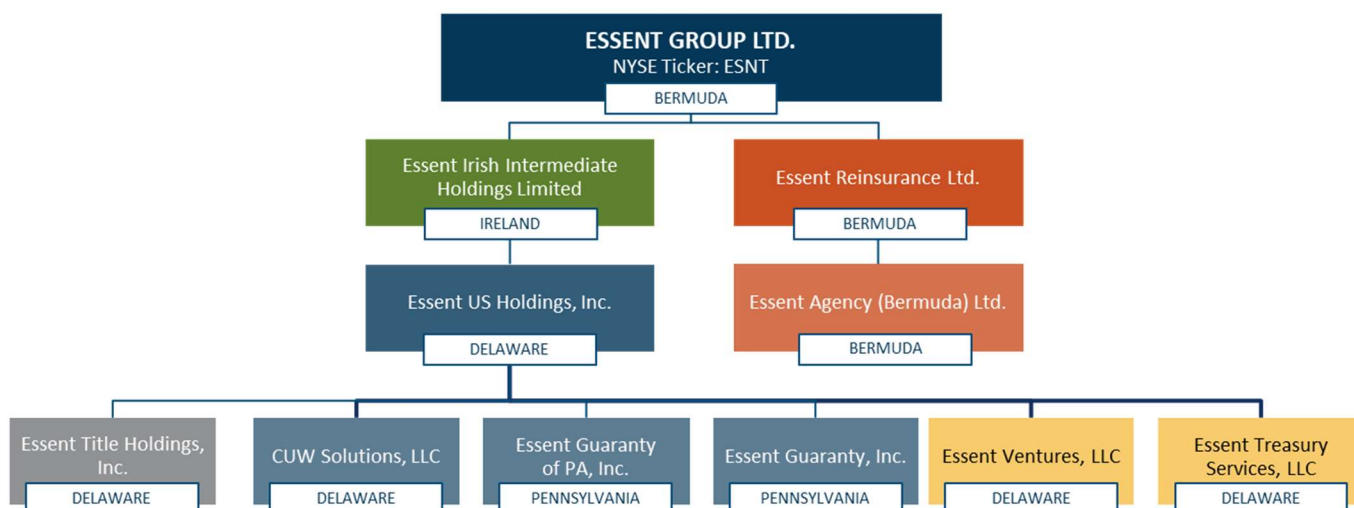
ESSENT GROUP LTD.
NYSE Ticker: ESNT
BERMUDA

Essent Irish Intermediate Holdings Limited
IRELAND

Essent Reinsurance Ltd.
BERMUDA

Essent US Holdings, Inc.
DELAWARE

Essent Agency (Bermuda) Ltd.
BERMUDA

Essent Title Holdings, Inc.
DELAWARE

CUW Solutions, LLC
DELAWARE

Essent Guaranty of PA, Inc.
PENNSYLVANIA

Essent Guaranty, Inc.
PENNSYLVANIA

Essent Ventures, LLC
DELAWARE

Essent Treasury Services, LLC
DELAWARE